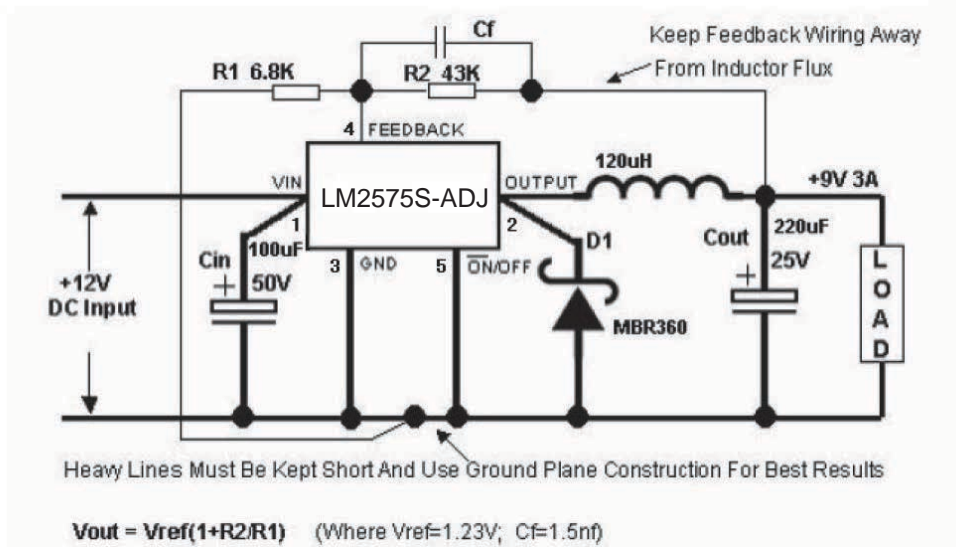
Cf

Keep Feedback Wiring Away From Inductor Flux

R1 6.8K

R2 43K

4 FEEDBACK

VIN

LM2575S-ADJ

OUTPUT

120uH

+9V 3A

1

2

Cin

100uF

50V

3 GND

5 $\overline{ON}$/OFF

D1

Cout

220uF

25V

+12V DC Input

MBR360

L O A D

Heavy Lines Must Be Kept Short And Use Ground Plane Construction For Best Results

Vout = Vref(1+R2/R1) (Where Vref=1.23V; Cf=1.5nf)